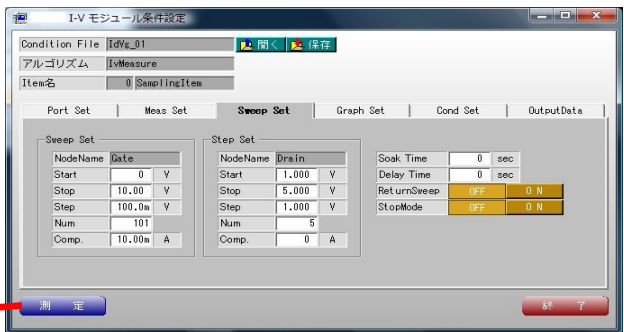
I-V モジュール条件設定

Condition File IdVg_01
開く 保存
アルゴリズム IvMeasure
Item名 0 SamplingItem

Port Set | Meas Set | Sweep Set | Graph Set | Cond Set | OutputData

Sweep Set

| NodeName | Gate | |
|---|---|---|
| Start | 0 | V |
| Stop | 10.00 | V |
| Step | 100.0m | V |
| Num | 101 | |
| Comp. | 10.00m | A |

Step Set

| NodeName | Drain | |
|---|---|---|
| Start | 1.000 | V |
| Stop | 5.000 | V |
| Step | 1.000 | V |
| Num | 5 | |
| Comp. | 0 | A |

| Soak Time | 0 | sec |
|---|---|---|
| Delay Time | 0 | sec |
| ReturnSweep | OFF | O N |
| StopMode | OFF | O N |

測 定
終 了